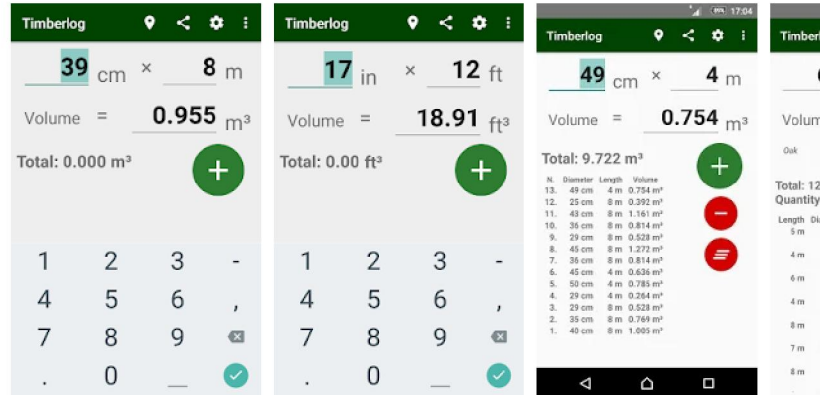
Timberlog

39 cm × 8 m

Volume = 0.955 m³

Total: 0.000 m³

+

| 1 | 2 | 3 | - |
|---|---|---|---|
| 4 | 5 | 6 | , |
| 7 | 8 | 9 | |
| . | 0 | _ | |

Timberlog

17 in × 12 ft

Volume = 18.91 ft³

Total: 0.00 ft³

+

| 1 | 2 | 3 | - |
|---|---|---|---|
| 4 | 5 | 6 | , |
| 7 | 8 | 9 | |
| . | 0 | _ | |

17:04

Timberlog

49 cm × 4 m

Volume = 0.754 m³

Total: 9.722 m³

| N. | Diameter | Length | Volume |
|---|---|---|---|
| 13. | 49 cm | 4 m | 0.754 m³ |
| 12. | 25 cm | 8 m | 0.392 m³ |
| 11. | 43 cm | 8 m | 1.161 m³ |
| 10. | 36 cm | 8 m | 0.814 m³ |
| 9. | 29 cm | 8 m | 0.528 m³ |
| 8. | 45 cm | 8 m | 1.272 m³ |
| 7. | 36 cm | 8 m | 0.814 m³ |
| 6. | 45 cm | 4 m | 0.636 m³ |
| 5. | 50 cm | 4 m | 0.785 m³ |
| 4. | 29 cm | 4 m | 0.264 m³ |
| 3. | 29 cm | 8 m | 0.528 m³ |
| 2. | 35 cm | 8 m | 0.769 m³ |
| 1. | 40 cm | 8 m | 1.005 m³ |

+

Timberl

Volum

Oak

Total: 12

Quantity

Length Di

5 m

4 m

6 m

4 m

8 m

7 m

8 m